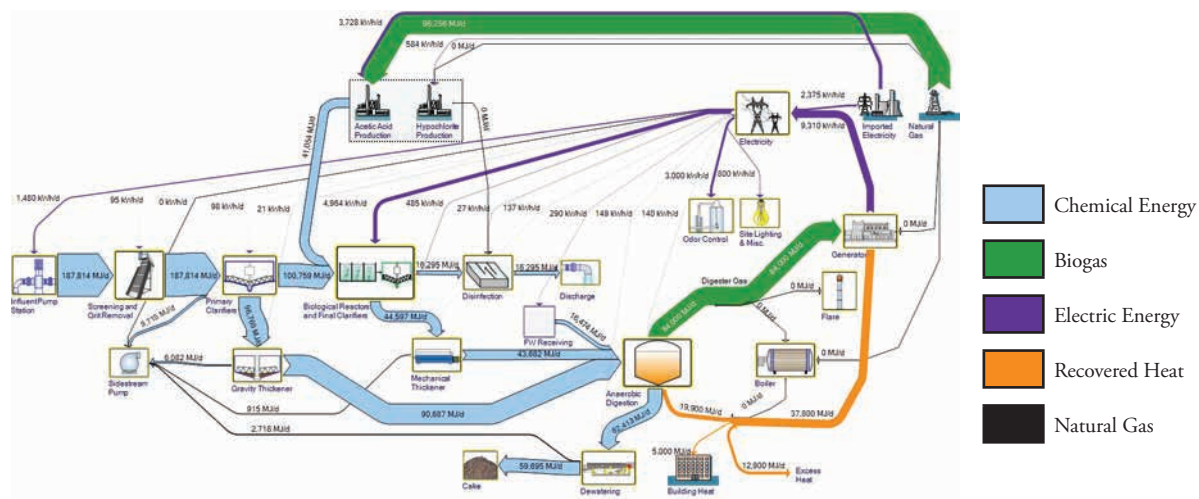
3,728 kWh/d
96,256 MJ/d
584 kWh/d
0 MJ/d
Acetic Acid Production
Hypochlorite Production
0 MJ/d
41,094 MJ/d
2,375 kWh/d
9,310 kWh/d
Imported Electricity
Natural Gas
Electricity
1,480 kWh/d
95 kWh/d
0 kWh/d
98 kWh/d
21 kWh/d
4,964 kWh/d
485 kWh/d
27 kWh/d
137 kWh/d
290 kWh/d
149 kWh/d
140 kWh/d
3,000 kWh/d
800 kWh/d
Odor Control
Site Lighting & Misc.
0 MJ/d
Generator
Influent Pump Station
187,814 MJ/d
Screening and Grit Removal
187,814 MJ/d
Primary Clarifiers
100,759 MJ/d
Biological Reactors and Final Clarifiers
18,295 MJ/d
Disinfection
18,295 MJ/d
Discharge
9,716 MJ/d
68,709 MJ/d
44,597 MJ/d
Digester Gas
84,000 MJ/d
84,000 MJ/d
0 MJ/d
Flare
0 MJ/d
FW Receiving
16,474 MJ/d
Sidestream Pump
6,082 MJ/d
Gravity Thickener
Mechanical Thickener
43,682 MJ/d
Anaerobic Digestion
0 MJ/d
Boiler
915 MJ/d
90,687 MJ/d
2,716 MJ/d
19,900 MJ/d
0 MJ/d
37,800 MJ/d
62,413 MJ/d
5,000 MJ/d
Building Heat
12,900 MJ/d
Excess Heat
59,695 MJ/d
Cake
Dewatering
Chemical Energy
Biogas
Electric Energy
Recovered Heat
Natural Gas